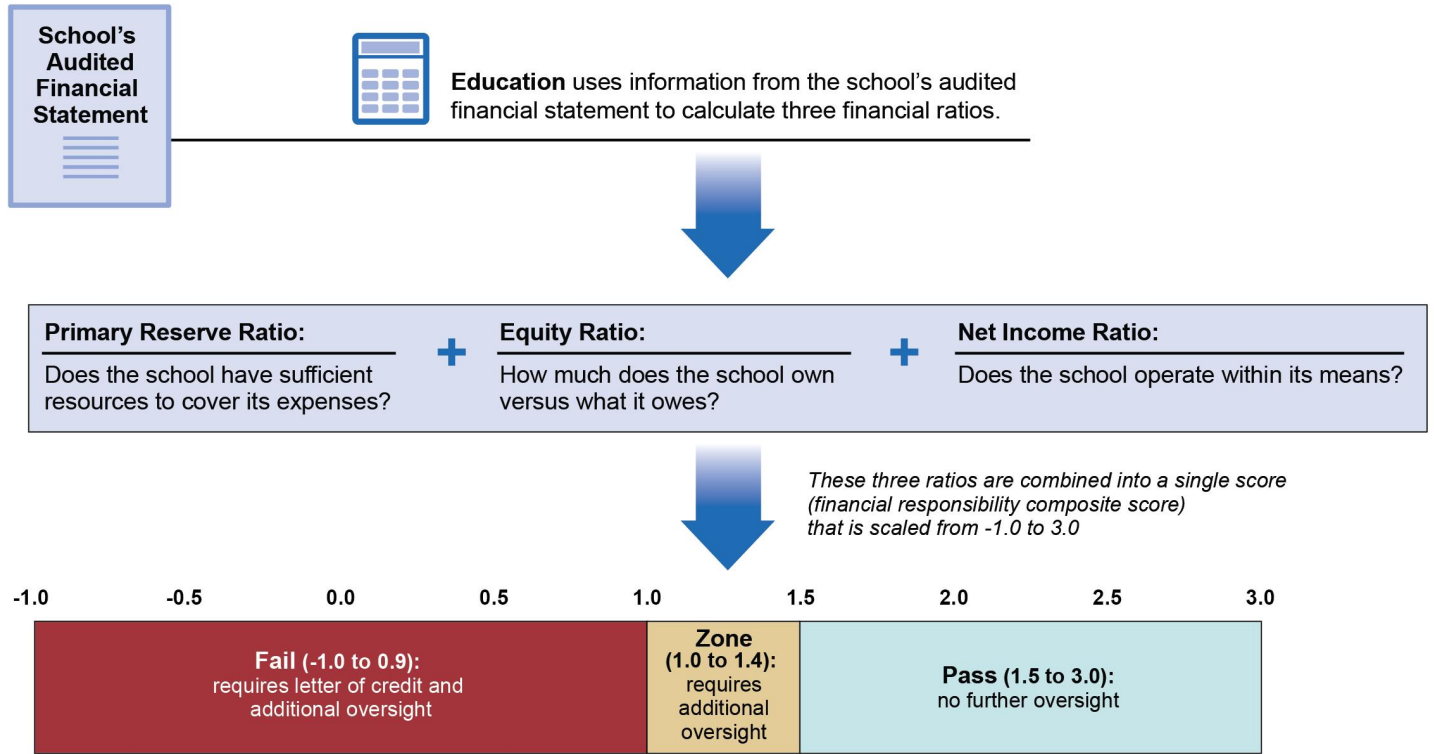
School's Audited Financial Statement

**Education** uses information from the school's audited financial statement to calculate three financial ratios.

**Primary Reserve Ratio:**
Does the school have sufficient resources to cover its expenses?

+

**Equity Ratio:**
How much does the school own versus what it owes?

+

**Net Income Ratio:**
Does the school operate within its means?

*These three ratios are combined into a single score (financial responsibility composite score) that is scaled from -1.0 to 3.0*

-1.0 -0.5 0.0 0.5 1.0 1.5 2.0 2.5 3.0

**Fail (-1.0 to 0.9):** requires letter of credit and additional oversight

**Zone (1.0 to 1.4):** requires additional oversight

**Pass (1.5 to 3.0):** no further oversight